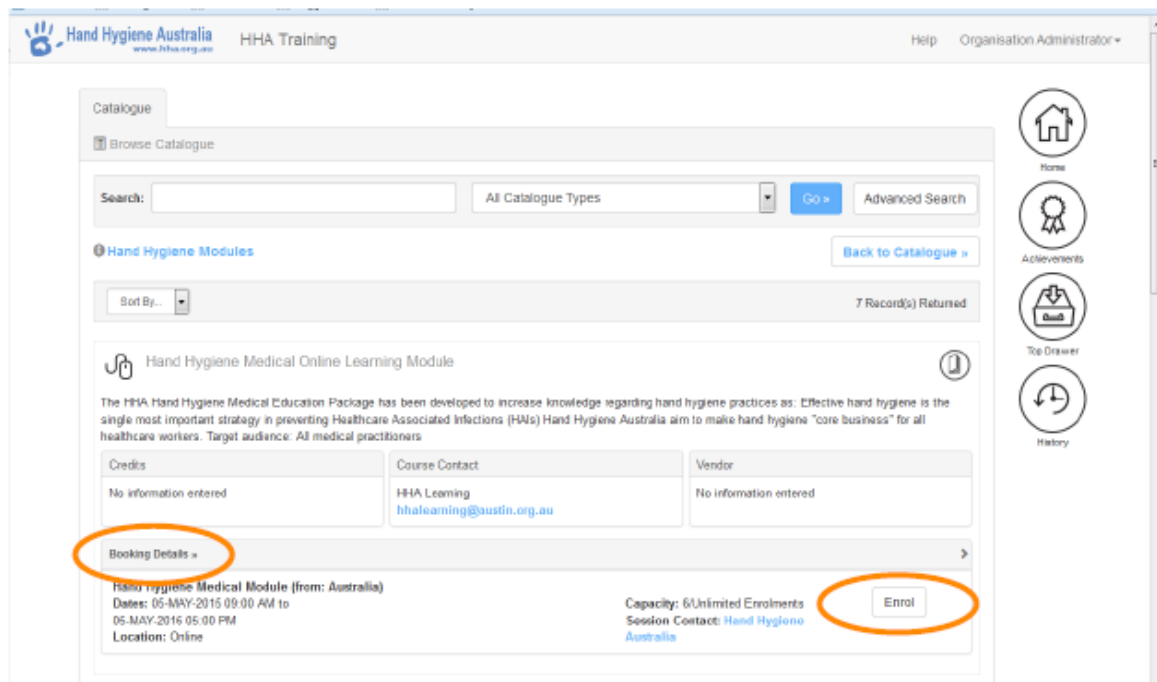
Hand Hygiene Australia
www.hha.org.au

HHA Training

Help Organisation Administrator

Catalogue

Browse Catalogue

Search:

All Catalogue Types

Go »

Advanced Search

Hand Hygiene Modules

Back to Catalogue »

Sort By...

7 Record(s) Returned

Hand Hygiene Medical Online Learning Module

The HHA Hand Hygiene Medical Education Package has been developed to increase knowledge regarding hand hygiene practices as: Effective hand hygiene is the single most important strategy in preventing Healthcare Associated Infections (HAIs) Hand Hygiene Australia aim to make hand hygiene "core business" for all healthcare workers. Target audience: All medical practitioners

| Credits | Course Contact | Vendor |
|---|---|---|
| No information entered | HHA Learning hhalearning@austin.org.au | No information entered |

Booking Details »

Hand Hygiene Medical Module (from: Australia)
Dates: 05-MAY-2015 09:00 AM to 05-MAY-2016 05:00 PM
Location: Online

Capacity: 6/Unlimited Enrolments
Session Contact: Hand Hygiene Australia

Enrol

Home

Achievements

Top Drawer

History